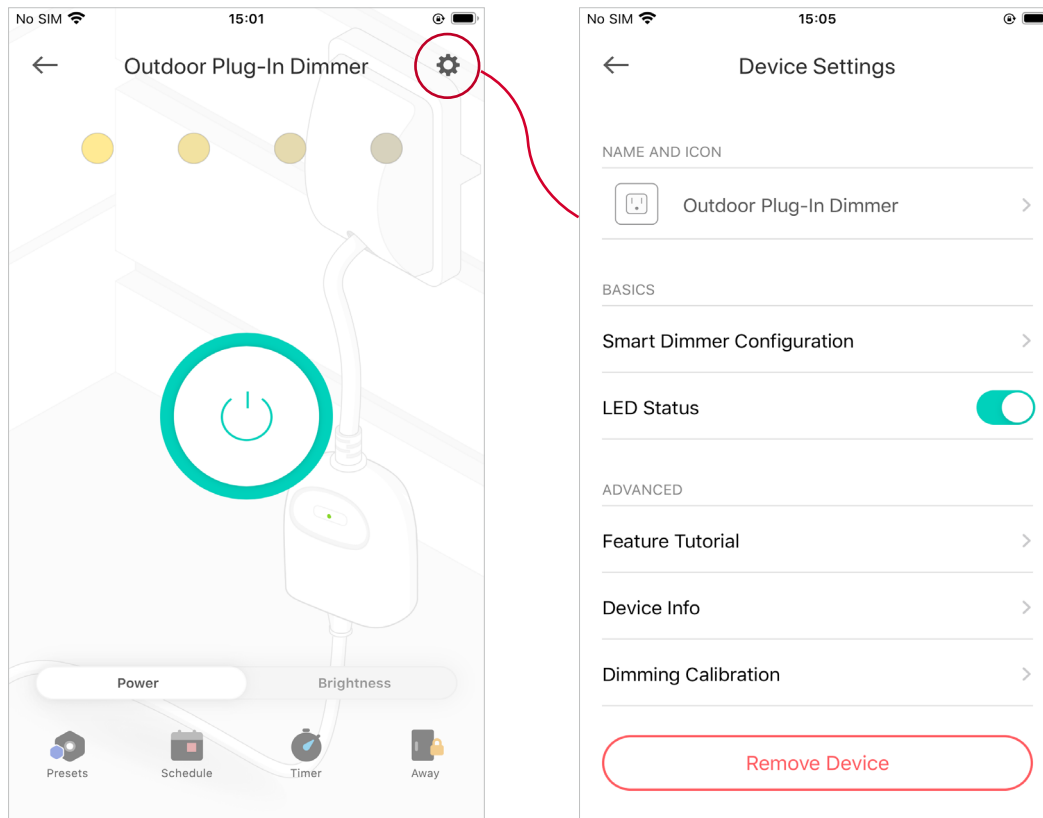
No SIM 15:01

Outdoor Plug-In Dimmer

Power
Brightness

Presets
Schedule
Timer
Away

No SIM 15:05

Device Settings

NAME AND ICON

Outdoor Plug-In Dimmer

BASICS

Smart Dimmer Configuration

LED Status

ADVANCED

Feature Tutorial

Device Info

Dimming Calibration

Remove Device